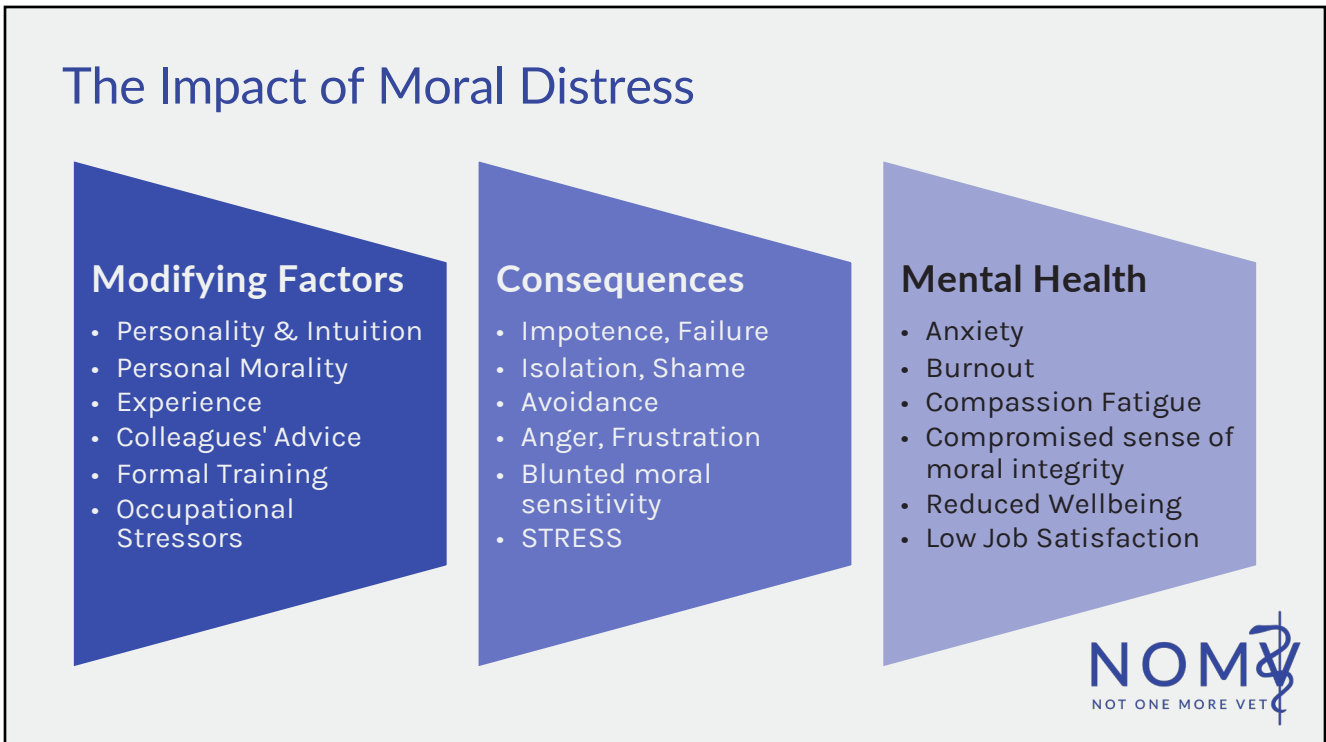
The Impact of Moral Distress

Modifying Factors
- Personality & Intuition
- Personal Morality
- Experience
- Colleagues' Advice
- Formal Training
- Occupational Stressors

Consequences
- Impotence, Failure
- Isolation, Shame
- Avoidance
- Anger, Frustration
- Blunted moral sensitivity
- STRESS

Mental Health
- Anxiety
- Burnout
- Compassion Fatigue
- Compromised sense of moral integrity
- Reduced Wellbeing
- Low Job Satisfaction

NOMV
NOT ONE MORE VET